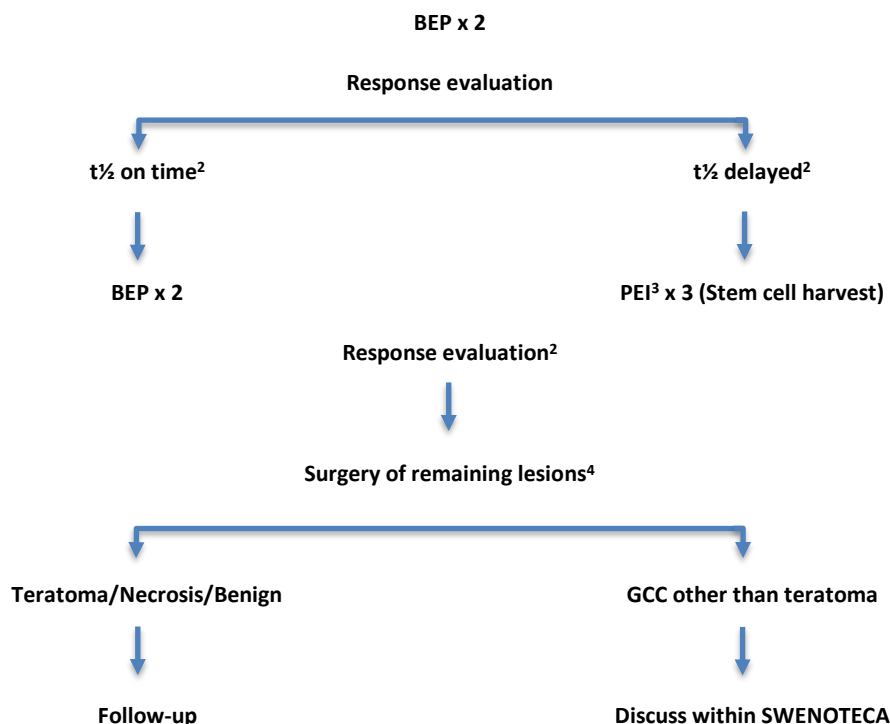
BEP x 2

Response evaluation

t½ on time$^{2}$

t½ delayed$^{2}$

BEP x 2

PEI$^{3}$ x 3 (Stem cell harvest)

Response evaluation$^{2}$

Surgery of remaining lesions$^{4}$

Teratoma/Necrosis/Benign

GCC other than teratoma

Follow-up

Discuss within SWENOTECA